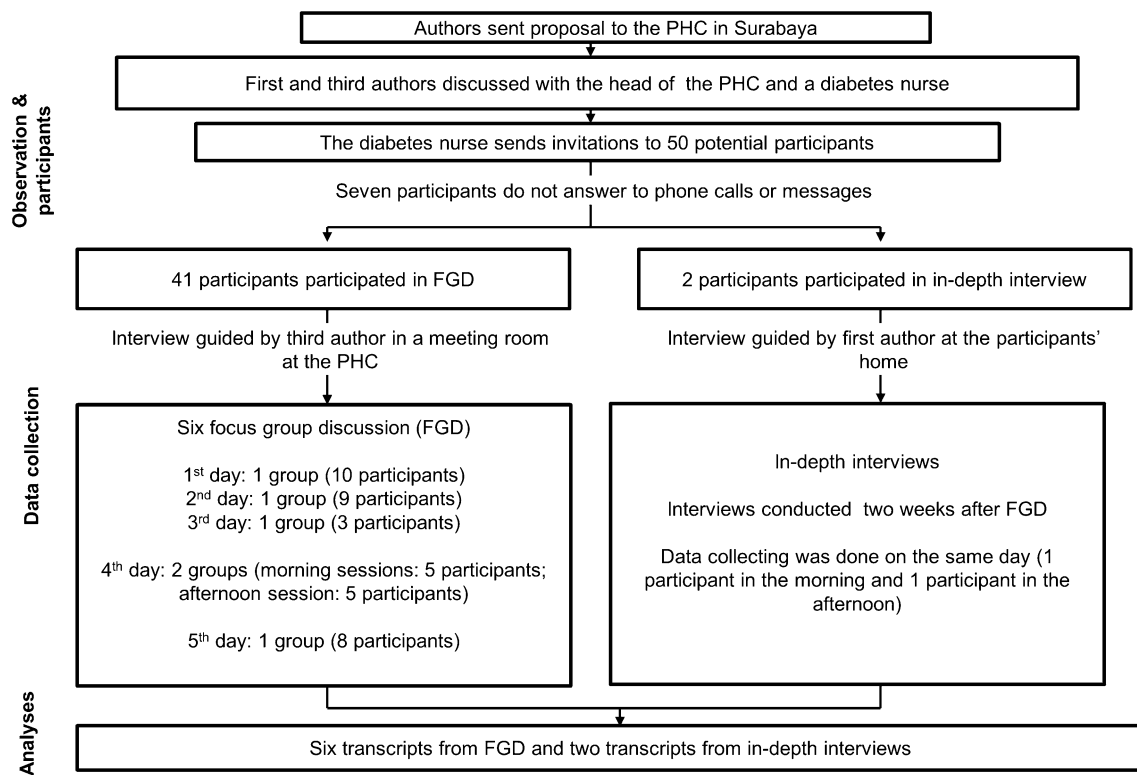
Observation & participants

Authors sent proposal to the PHC in Surabaya

First and third authors discussed with the head of the PHC and a diabetes nurse

The diabetes nurse sends invitations to 50 potential participants

Seven participants do not answer to phone calls or messages

41 participants participated in FGD

2 participants participated in in-depth interview

Interview guided by third author in a meeting room at the PHC

Interview guided by first author at the participants' home

Data collection

Six focus group discussion (FGD)

1$^{st}$ day: 1 group (10 participants)
2$^{nd}$ day: 1 group (9 participants)
3$^{rd}$ day: 1 group (3 participants)

4$^{th}$ day: 2 groups (morning sessions: 5 participants; afternoon session: 5 participants)

5$^{th}$ day: 1 group (8 participants)

In-depth interviews

Interviews conducted two weeks after FGD

Data collecting was done on the same day (1 participant in the morning and 1 participant in the afternoon)

Analyses

Six transcripts from FGD and two transcripts from in-depth interviews